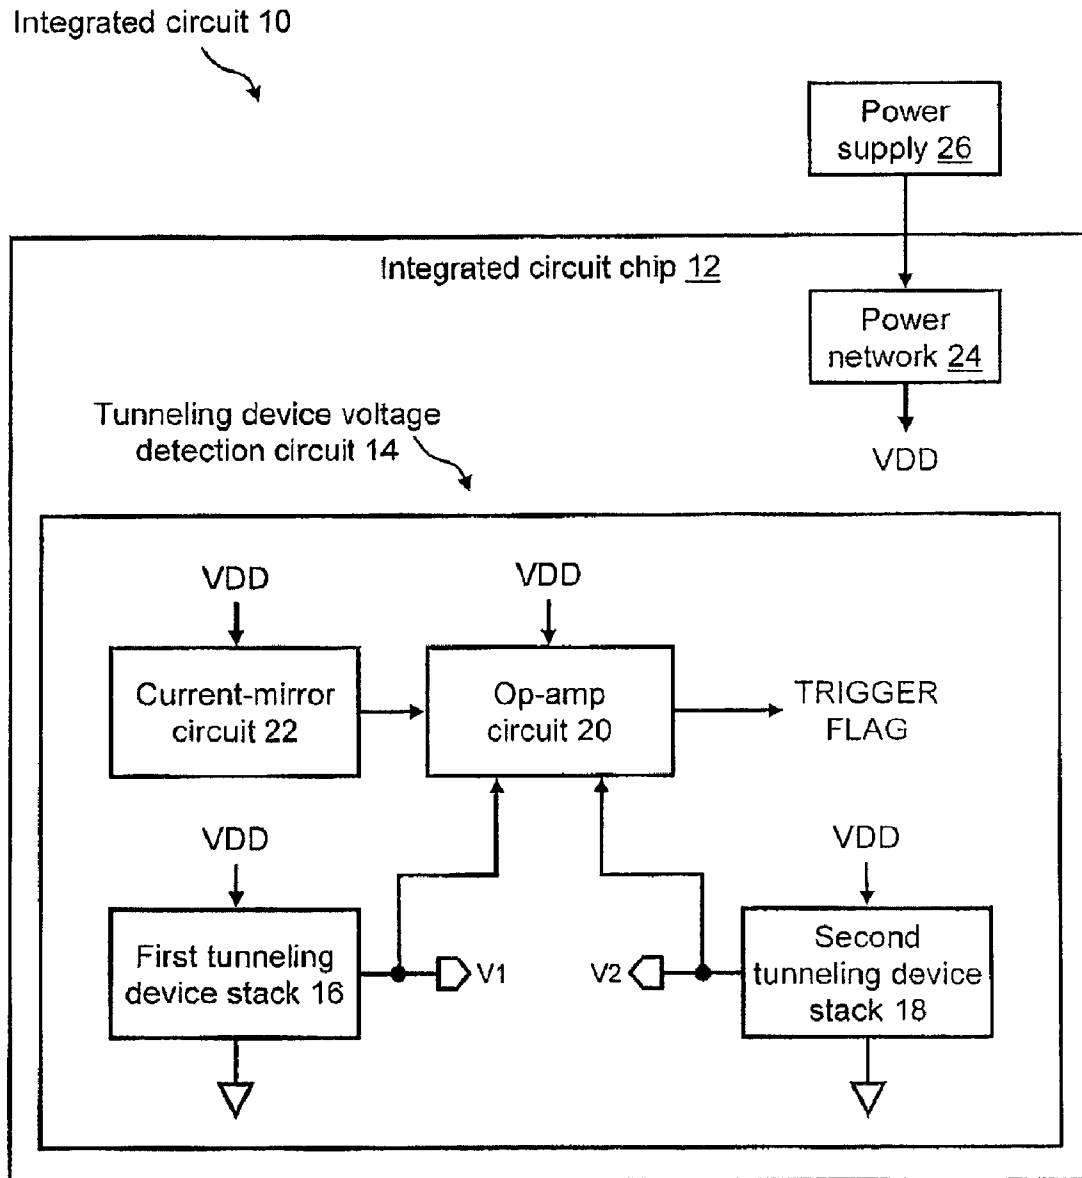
Integrated circuit 10

Power supply 26

Integrated circuit chip 12

Power network 24

VDD

Tunneling device voltage detection circuit 14

VDD

VDD

Current-mirror circuit 22

Op-amp circuit 20

TRIGGER FLAG

VDD

VDD

First tunneling device stack 16

V1

V2

Second tunneling device stack 18